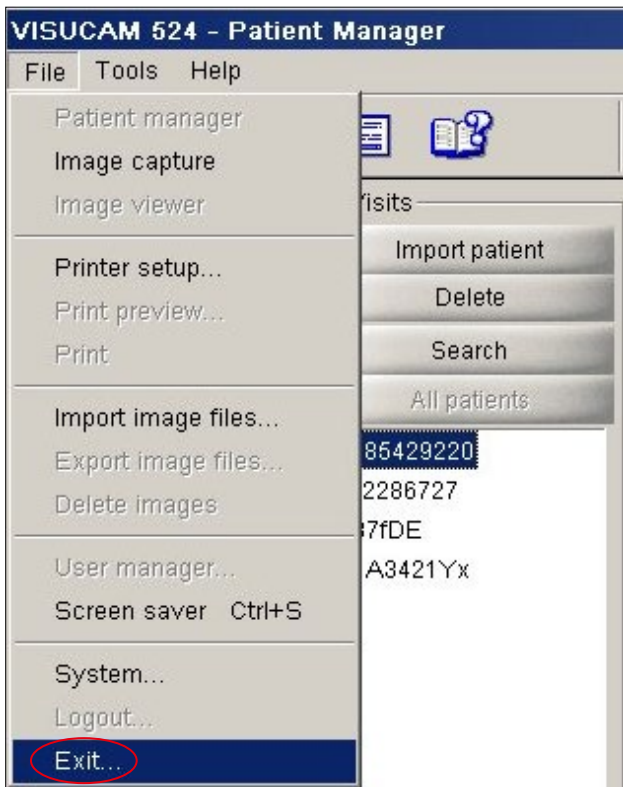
VISUCAM 524 - Patient Manager

File Tools Help

Patient manager
Image capture
Image viewer

Printer setup...
Print preview...
Print

Import image files...
Export image files...
Delete images

User manager...
Screen saver Ctrl+S

System...
Logout...
Exit...

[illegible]isits

Import patient
Delete
Search
All patients

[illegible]85429220
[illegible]2286727
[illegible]7fDE
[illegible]A3421Yx